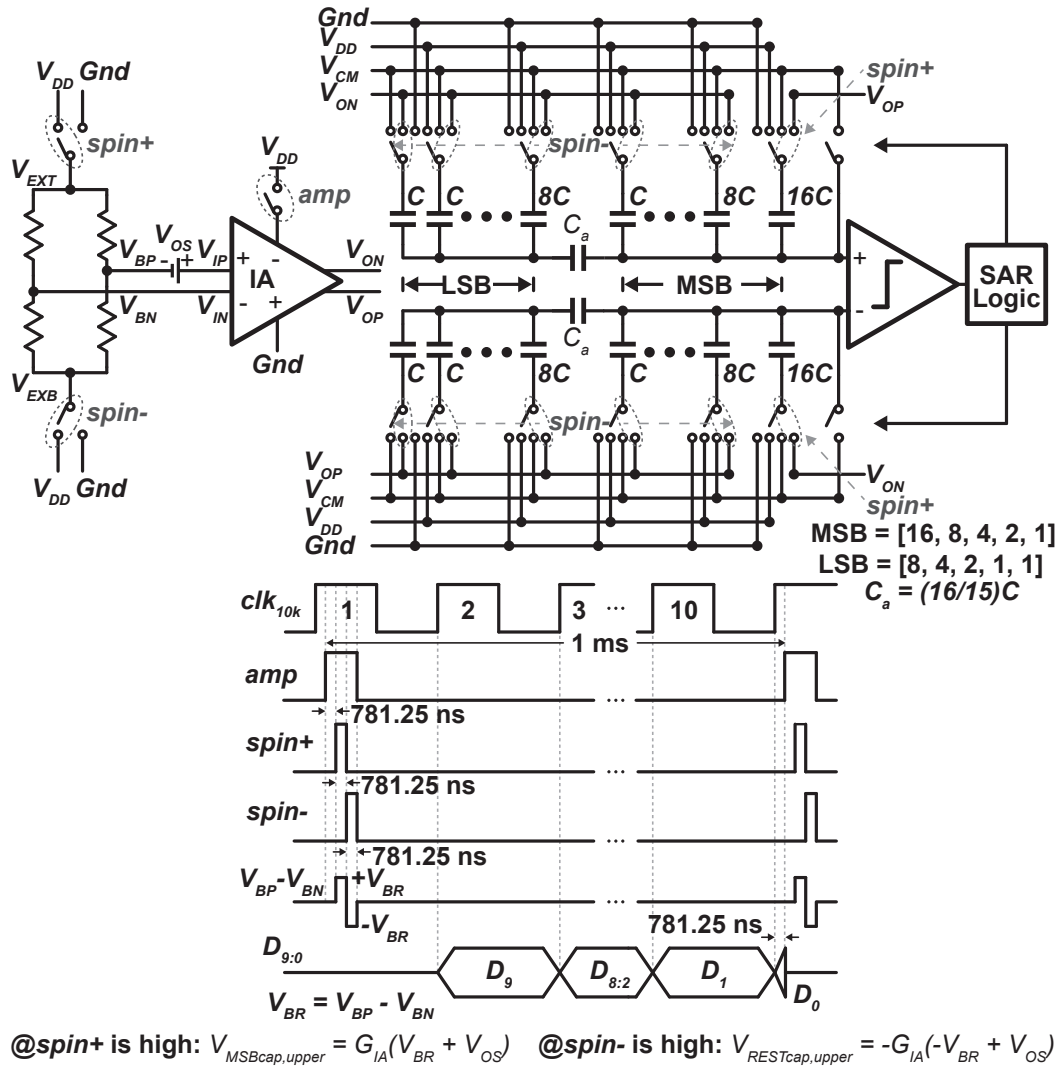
Gnd
$V_{DD}$
$V_{CM}$
$V_{ON}$
spin+
$V_{OP}$
$V_{DD}$ Gnd
spin+
$V_{EXT}$
spin-
$V_{DD}$
amp
C C 8C C 8C 16C
$V_{BP}$ $V_{OS}$ $V_{IP}$
- +
+ -
IA
$V_{ON}$
$C_a$
+
SAR Logic
$V_{BN}$
$V_{IN}$
- +
$V_{OP}$
LSB
MSB
$C_a$
-
Gnd
C C 8C C 8C 16C
$V_{EXB}$
spin-
spin-
$V_{DD}$ Gnd
$V_{OP}$
$V_{CM}$
$V_{DD}$
Gnd
$V_{ON}$
spin+
MSB = [16, 8, 4, 2, 1]
LSB = [8, 4, 2, 1, 1]
$C_a$ = (16/15)C
$clk_{10k}$
1 2 3 ··· 10
1 ms
amp
···
781.25 ns
spin+
···
781.25 ns
spin-
···
781.25 ns
$V_{BP}$-$V_{BN}$
+$V_{BR}$
···
-$V_{BR}$
781.25 ns
$D_{9:0}$
$D_9$ $D_{8:2}$ $D_1$
$D_0$
$V_{BR} = V_{BP} - V_{BN}$
@spin+ is high: $V_{MSBcap,upper} = G_{IA}(V_{BR} + V_{OS})$ @spin- is high: $V_{RESTcap,upper} = -G_{IA}(-V_{BR} + V_{OS})$